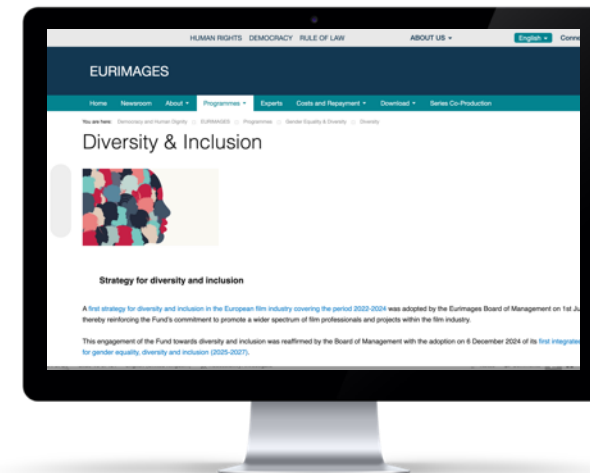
HUMAN RIGHTS DEMOCRACY RULE OF LAW ABOUT US English Conn

EURIMAGES

Home Newsroom About Programmes Experts Costs and Repayment Download Series Co-Production

You are here: Democracy and Human Dignity EURIMAGES Programmes Gender Equality & Diversity Diversity

Diversity & Inclusion

Strategy for diversity and inclusion

A first strategy for diversity and inclusion in the European film industry covering the period 2022-2024 was adopted by the Eurimages Board of Management on 1st Ju thereby reinforcing the Fund's commitment to promote a wider spectrum of film professionals and projects within the film industry.

This engagement of the Fund towards diversity and inclusion was reaffirmed by the Board of Management with the adoption on 6 December 2024 of its first integrat for gender equality, diversity and inclusion (2025-2027).